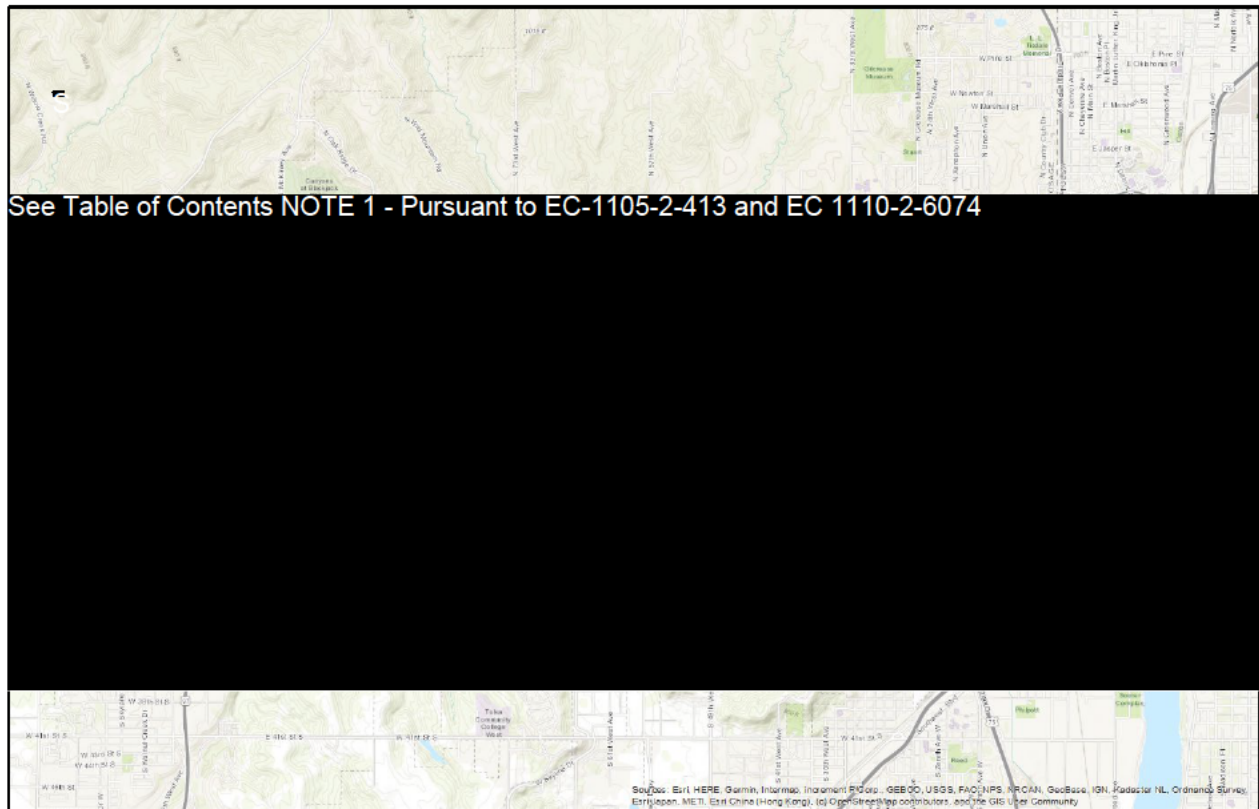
See Table of Contents NOTE 1 - Pursuant to EC-1105-2-413 and EC 1110-2-6074

Sources: Esri, HERE, Garmin, Intermap, Increment P Corp., GEBCO, USGS, FAO, NPS, NRCAN, GeoBase, IGN, Kadaster NL, Ordnance Survey, Esri Japan, METI, Esri China (Hong Kong), (c) OpenStreetMap contributors, and the GIS User Community